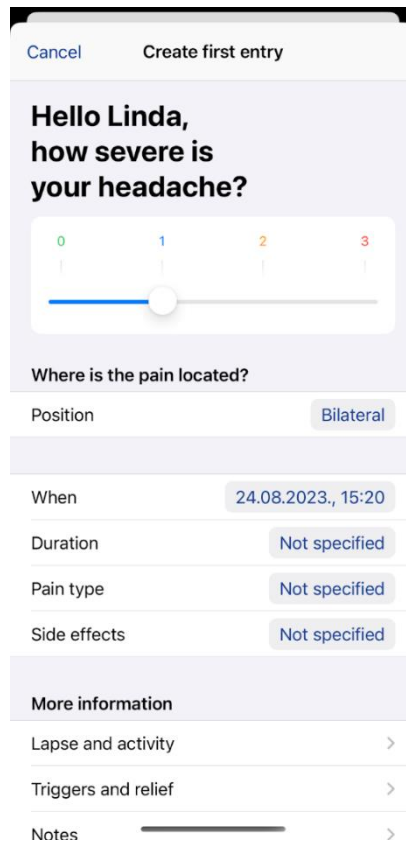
Cancel Create first entry

Hello Linda, how severe is your headache?

0 1 2 3

Where is the pain located?

Position Bilateral

When 24.08.2023., 15:20

Duration Not specified

Pain type Not specified

Side effects Not specified

More information

Lapse and activity

Triggers and relief

Notes